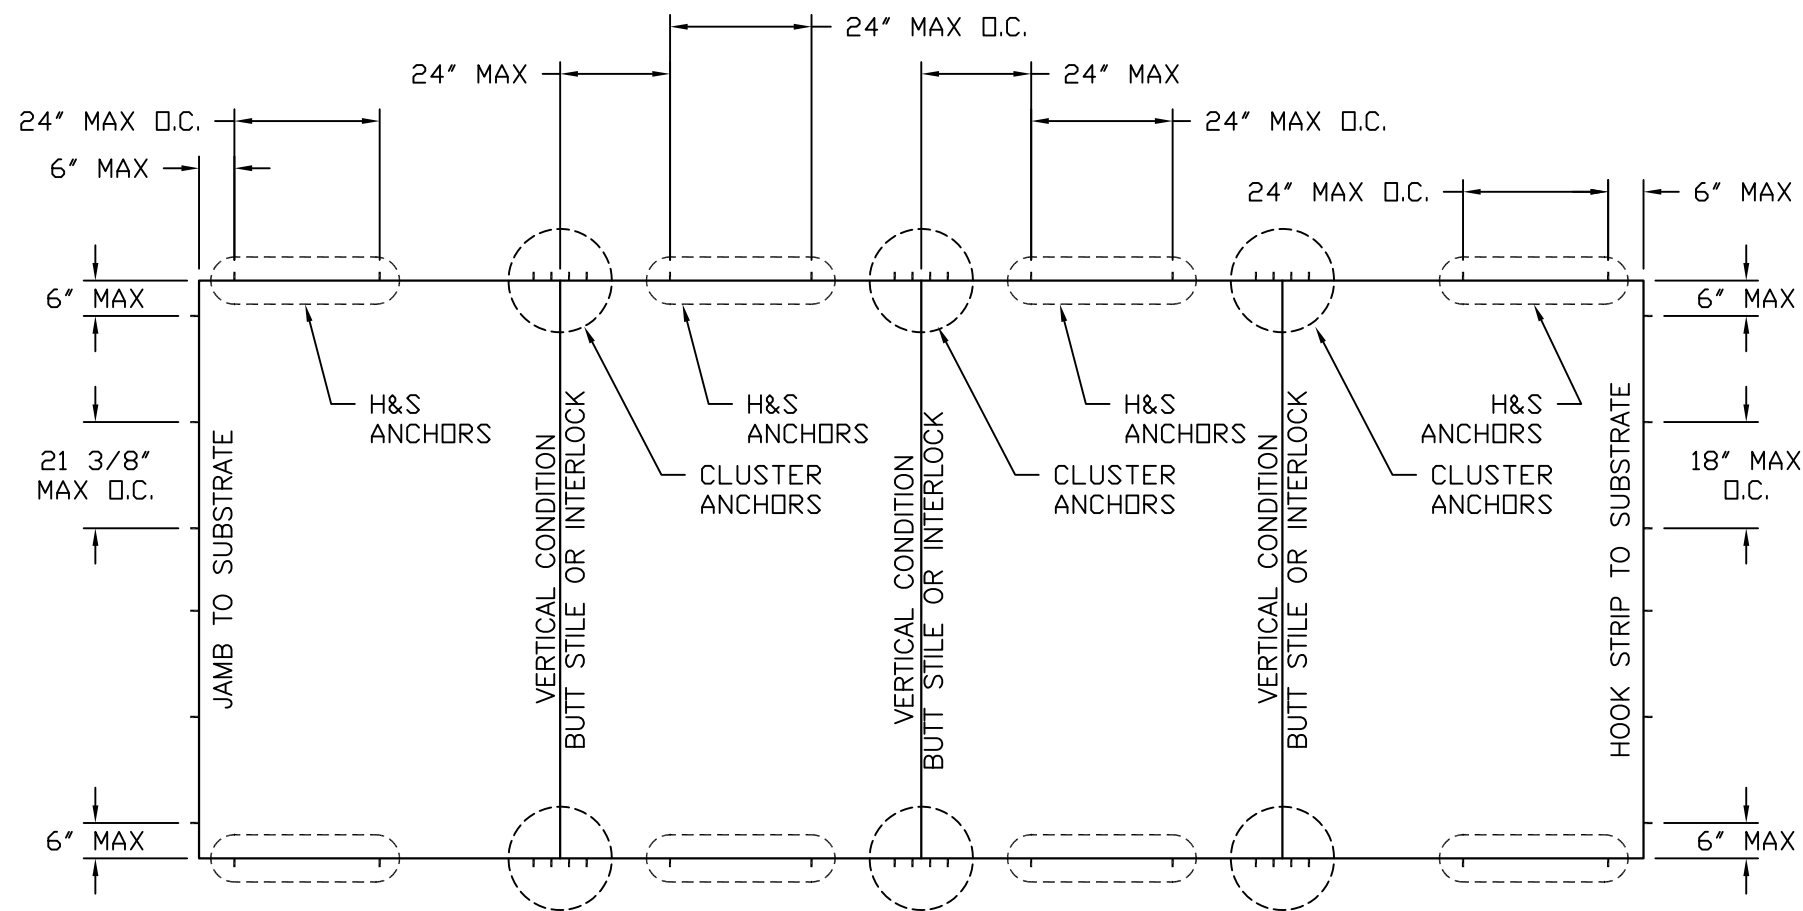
24" MAX O.C.

24" MAX

24" MAX

24" MAX O.C.

24" MAX O.C.

6" MAX

24" MAX O.C.

6" MAX

6" MAX

6" MAX

H&S ANCHORS

H&S ANCHORS

H&S ANCHORS

H&S ANCHORS

21 3/8" MAX O.C.

CLUSTER ANCHORS

CLUSTER ANCHORS

CLUSTER ANCHORS

18" MAX O.C.

JAMB TO SUBSTRATE

VERTICAL CONDITION BUTT STILE OR INTERLOCK

VERTICAL CONDITION BUTT STILE OR INTERLOCK

VERTICAL CONDITION BUTT STILE OR INTERLOCK

HOOK STRIP TO SUBSTRATE

6" MAX

6" MAX